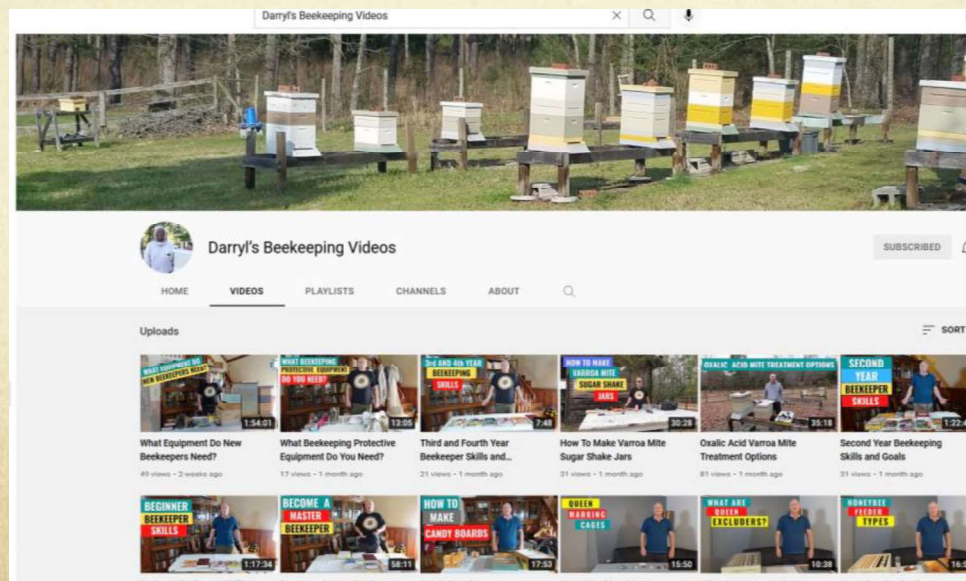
Darryl's Beekeeping Videos

Darryl's Beekeeping Videos

SUBSCRIBED

HOME VIDEOS PLAYLISTS CHANNELS ABOUT

Uploads

SORT

WHAT EQUIPMENT DO NEW BEEKEEPERS NEED?
1:54:01
What Equipment Do New Beekeepers Need?
49 views • 2 weeks ago

WHAT BEEKEEPING PROTECTIVE EQUIPMENT DO YOU NEED?
13:06
What Beekeeping Protective Equipment Do You Need?
17 views • 1 month ago

3rd AND 4th YEAR BEEKEEPING SKILLS
7:48
Third and Fourth Year Beekeeper Skills and...
21 views • 1 month ago

HOW TO MAKE VARROA MITE SUGAR SHAKE JARS
30:28
How To Make Varroa Mite Sugar Shake Jars
31 views • 1 month ago

OXALIC ACID MITE TREATMENT OPTIONS
35:18
Oxalic Acid Varroa Mite Treatment Options
81 views • 1 month ago

SECOND YEAR BEEKEEPER SKILLS
1:22
Second Year Beekeeping Skills and Goals
31 views • 1 month ago

BEGINNER BEEKEEPER SKILLS
1:17:34

BECOME A MASTER BEEKEEPER
58:11

HOW TO MAKE CANDY BOARDS
17:53

QUEEN MARKING CAGES
15:50

WHAT ARE QUEEN EXCLUDERS?
10:38

HONEYBEE FEEDER TYPES
16: